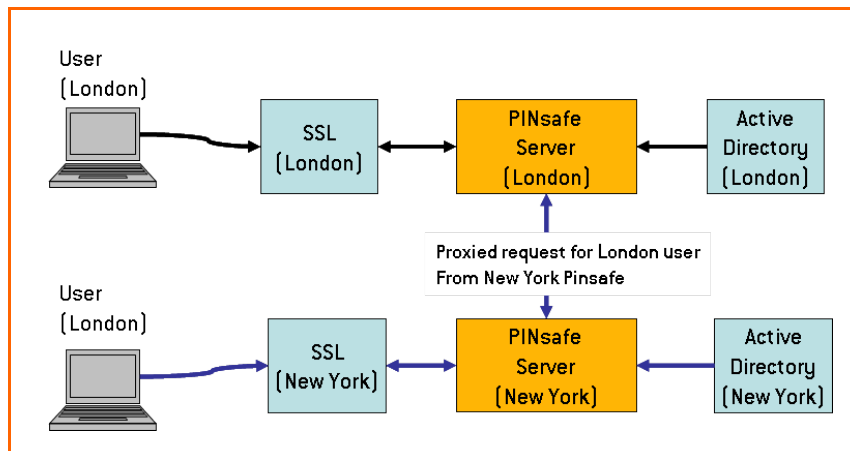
User
(London)

SSL
(London)

PINsafe
Server
(London)

Active
Directory
(London)

Proxied request for London user
From New York Pinsafe

User
(London)

SSL
(New York)

PINsafe
Server
(New York)

Active
Directory
(New York)